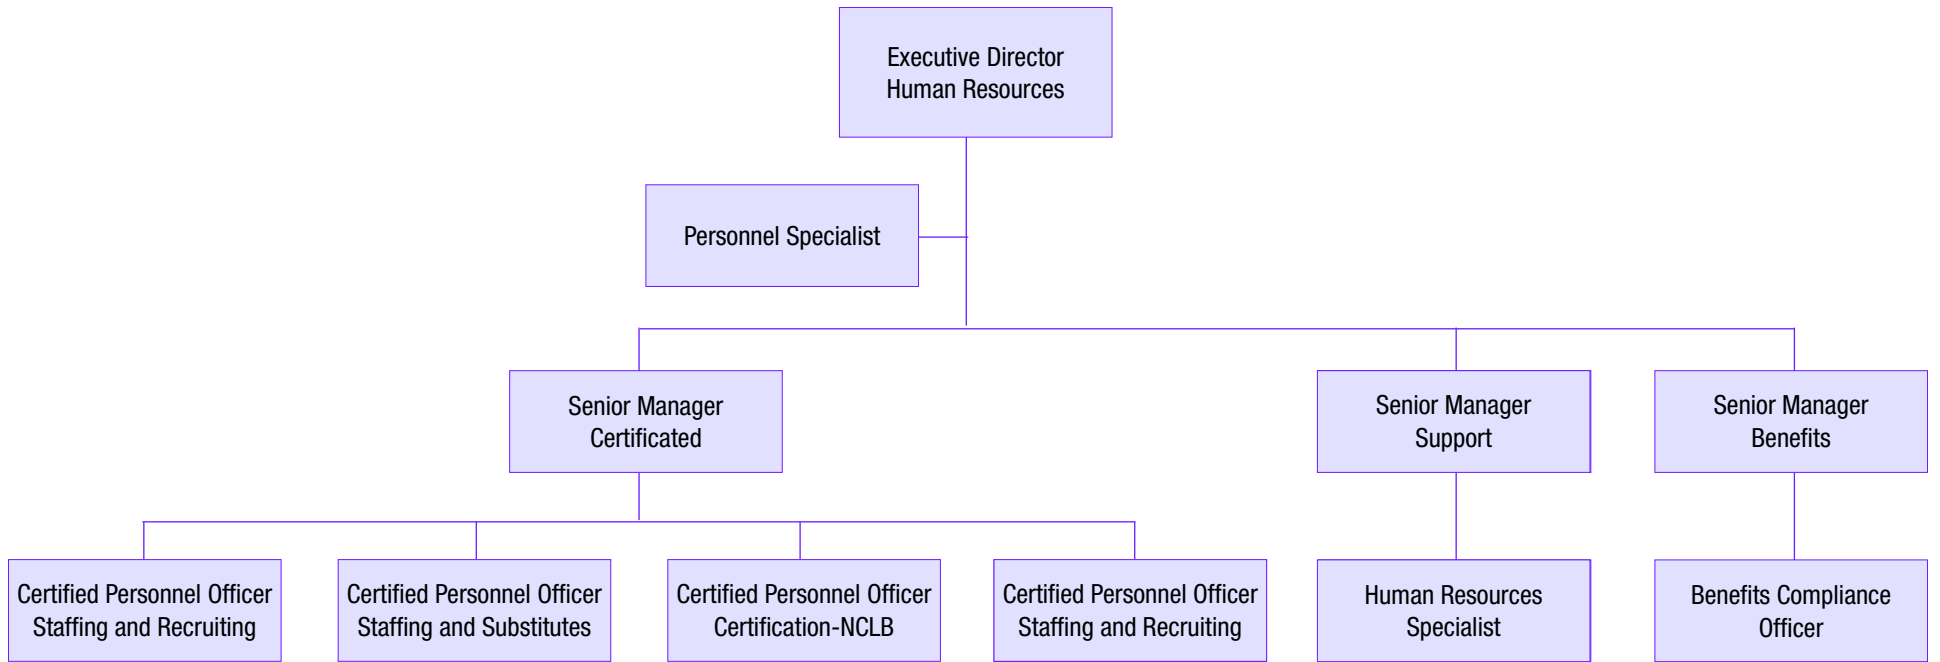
Executive Director
Human Resources

Personnel Specialist

Senior Manager
Certificated

Senior Manager
Support

Senior Manager
Benefits

Certified Personnel Officer
Staffing and Recruiting

Certified Personnel Officer
Staffing and Substitutes

Certified Personnel Officer
Certification-NCLB

Certified Personnel Officer
Staffing and Recruiting

Human Resources
Specialist

Benefits Compliance
Officer